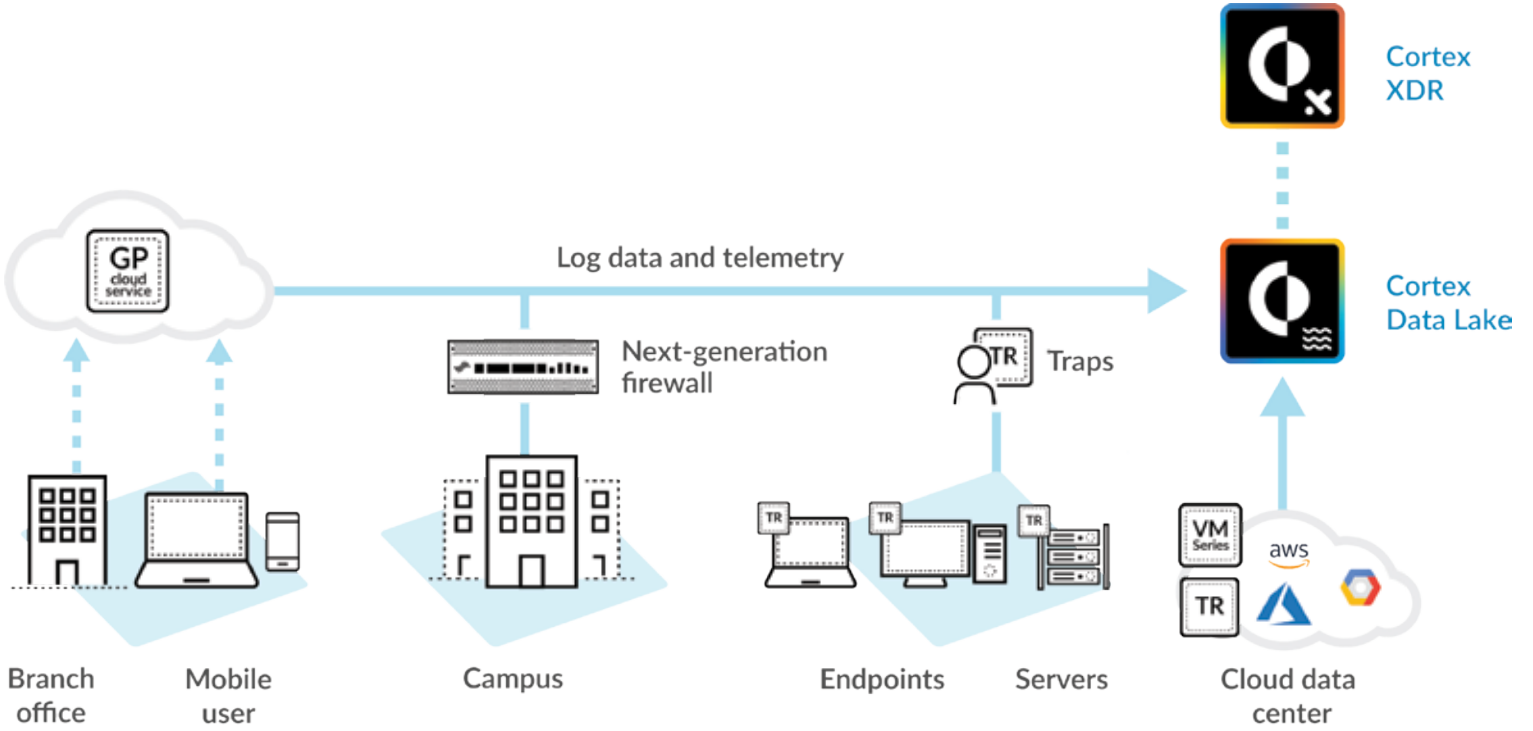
Cortex XDR

Log data and telemetry

GP cloud service

Cortex Data Lake

Next-generation firewall

TR

Traps

TR

TR

TR

VM Series

aws

TR

Branch office

Mobile user

Campus

Endpoints

Servers

Cloud data center